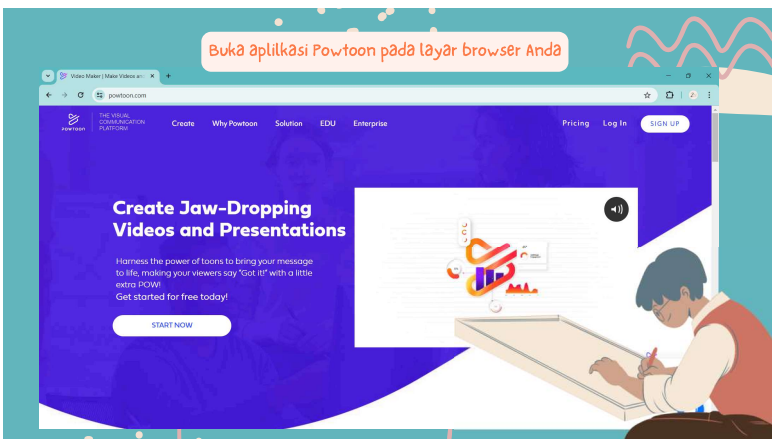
Buka aplikasi Powtoon pada layar browser Anda

Video Maker | Make Videos an

powtoon.com

POWTOON THE VISUAL COMMUNICATION PLATFORM

Create Why Powtoon Solution EDU Enterprise

Pricing Log In SIGN UP

Create Jaw-Dropping Videos and Presentations

Harness the power of toons to bring your message to life, making your viewers say "Got it!" with a little extra POW!

Get started for free today!

START NOW